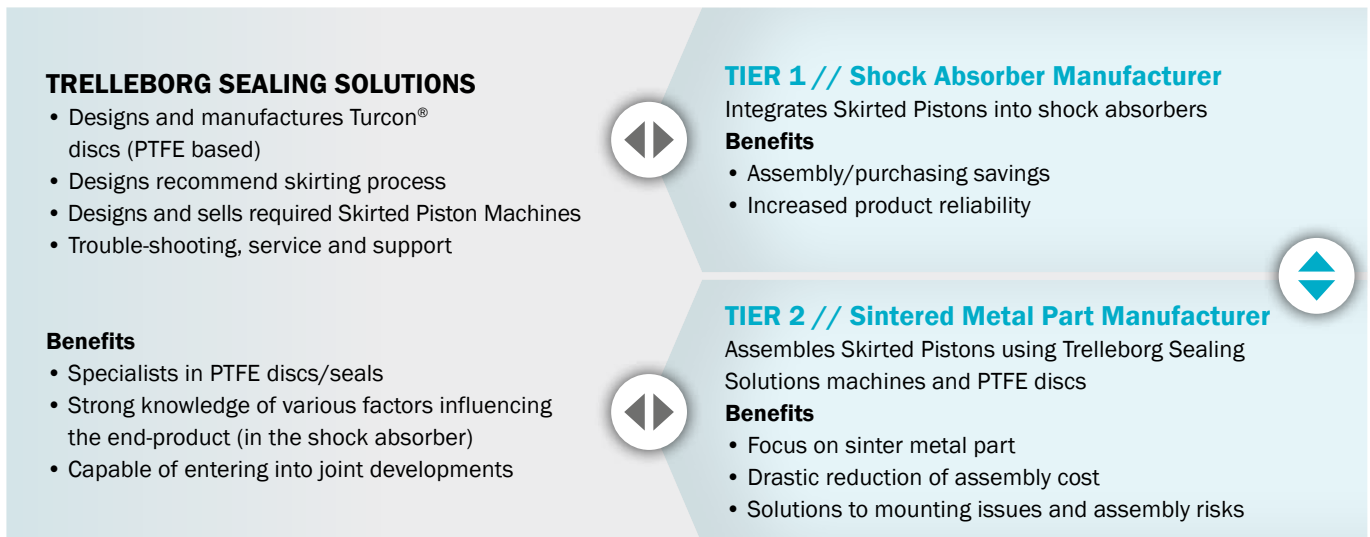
TRELLEBORG SEALING SOLUTIONS
• Designs and manufactures Turcon® discs (PTFE based)
• Designs recommend skirting process
• Designs and sells required Skirted Piston Machines
• Trouble-shooting, service and support

Benefits
• Specialists in PTFE discs/seals
• Strong knowledge of various factors influencing the end-product (in the shock absorber)
• Capable of entering into joint developments

TIER 1 // Shock Absorber Manufacturer
Integrates Skirted Pistons into shock absorbers
Benefits
• Assembly/purchasing savings
• Increased product reliability

TIER 2 // Sintered Metal Part Manufacturer
Assembles Skirted Pistons using Trelleborg Sealing Solutions machines and PTFE discs
Benefits
• Focus on sinter metal part
• Drastic reduction of assembly cost
• Solutions to mounting issues and assembly risks